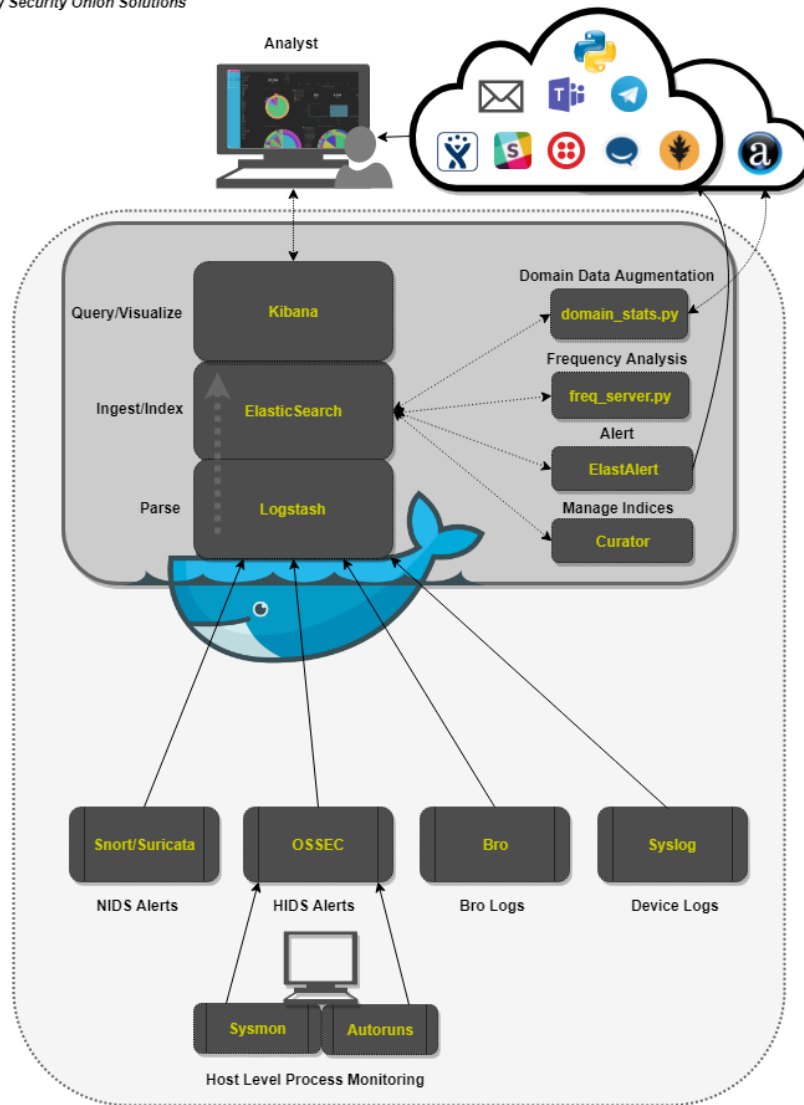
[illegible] Security Onion Solutions

Analyst

Query/Visualize

Kibana

Ingest/Index

ElasticSearch

Parse

Logstash

Domain Data Augmentation

domain_stats.py

Frequency Analysis

freq_server.py

Alert

ElastAlert

Manage Indices

Curator

Snort/Suricata

NIDS Alerts

OSSEC

HIDS Alerts

Bro

Bro Logs

Syslog

Device Logs

Sysmon

Autoruns

Host Level Process Monitoring